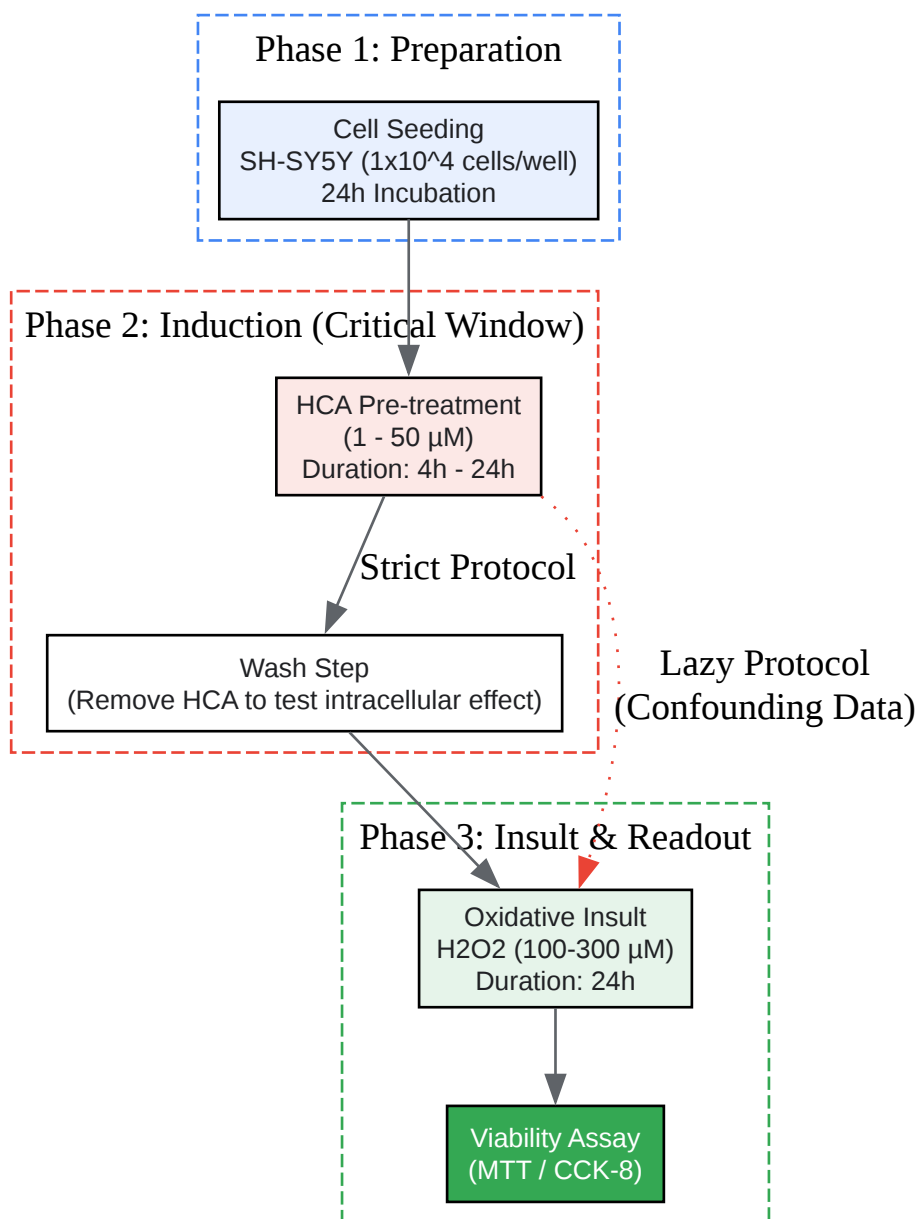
Phase 1: Preparation

Cell Seeding
SH-SY5Y (1x10^4 cells/well)
24h Incubation

Phase 2: Induction (Critical Window)

HCA Pre-treatment
(1 - 50 µM)
Duration: 4h - 24h

Strict Protocol

Wash Step
(Remove HCA to test intracellular effect)

Lazy Protocol
(Confounding Data)

Phase 3: Insult & Readout

Oxidative Insult
H2O2 (100-300 µM)
Duration: 24h

Viability Assay
(MTT / CCK-8)